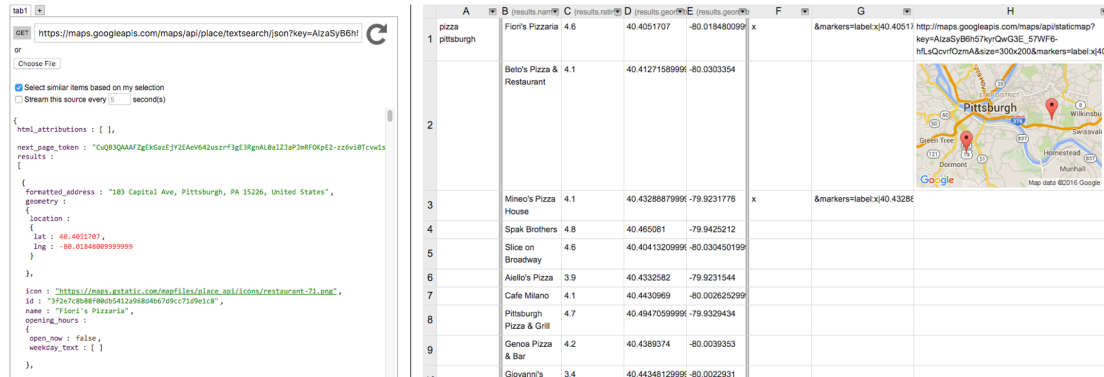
tab1 +

GET https://maps.googleapis.com/maps/api/place/textsearch/json?key=AIzaSyB6h!

or

Choose File

Select similar items based on my selection

Stream this source every 5 second(s)

{
html_attributions : [ ],

next_page_token : "CuQB3QAAAFZgEkGazEjY2EAeV642uszrf3gE3RgnAL0alZJaPJmRFOKpE2-zz6vi0Tcvw1s
results :
[

{
formatted_address : "103 Capital Ave, Pittsburgh, PA 15226, United States",
geometry :
{
location :
{
lat : 40.4051707,
lng : -80.01848009999999
}

},

icon : "https://maps.gstatic.com/mapfiles/place_api/icons/restaurant-71.png",
id : "3f2e7c8b88f00db5412a968d4b67d9cc71d9e1c8",
name : "Fiori's Pizzaria",
opening_hours :
{
open_now : false,
weekday_text : [ ]
},

| | A | B (results.nam | C (results.ratin | D (results.geom | E (results.geom | F | G | H |
|---|---|---|---|---|---|---|---|---|
| 1 | pizza pittsburgh | Fiori's Pizzaria | 4.6 | 40.4051707 | -80.018480099 | x | &markers=label:x\|40.4051 | http://maps.googleapis.com/maps/api/staticmap?key=AIzaSyB6h57kyrQwG3E_57WF6-hfLsQcvrfOzmA&size=300x200&markers=label:x\|4 |
| 2 | | Beto's Pizza & Restaurant | 4.1 | 40.41271589999 | -80.0303354 | | | Pittsburgh Wilkinsburg Swissvale Green Tree Homestead Dormont Munhall Google Map data ©2016 Google |
| 3 | | Mineo's Pizza House | 4.1 | 40.43288879999 | -79.9231776 | x | &markers=label:x\|40.43288 | |
| 4 | | Spak Brothers | 4.8 | 40.465081 | -79.9452212 | | | |
| 5 | | Slice on Broadway | 4.6 | 40.40413209999 | -80.030450199 | | | |
| 6 | | Aiello's Pizza | 3.9 | 40.4332582 | -79.9231544 | | | |
| 7 | | Cafe Milano | 4.1 | 40.4430969 | -80.002625299 | | | |
| 8 | | Pittsburgh Pizza & Grill | 4.7 | 40.49470599999 | -79.9329434 | | | |
| 9 | | Genoa Pizza & Bar | 4.2 | 40.4389374 | -80.0039353 | | | |
| | | Giovanni's | 3.4 | 40.44348129999 | -80.0022931 | | | |